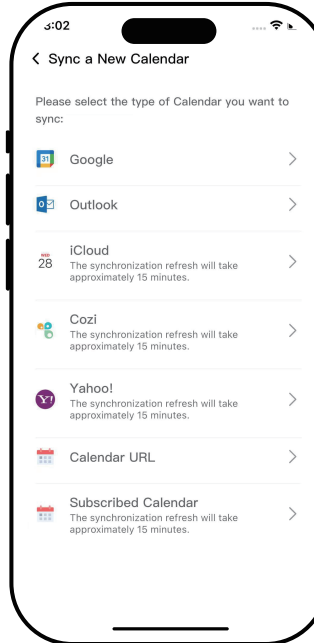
3:02

< Sync a New Calendar

Please select the type of Calendar you want to sync:

31 Google >

Outlook >

28 iCloud
The synchronization refresh will take approximately 15 minutes. >

Cozi
The synchronization refresh will take approximately 15 minutes. >

Y! Yahoo!
The synchronization refresh will take approximately 15 minutes. >

Calendar URL >

Subscribed Calendar
The synchronization refresh will take approximately 15 minutes. >